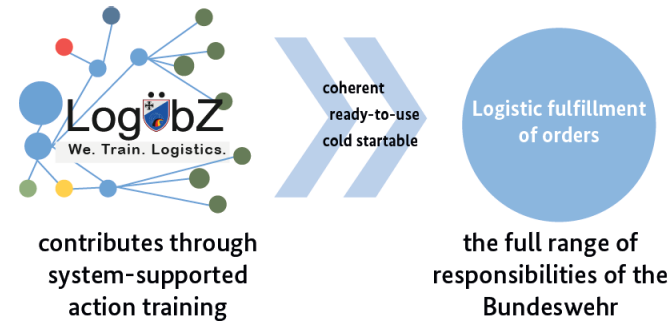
LogübZ
We. Train. Logistics.

contributes through system-supported action training

coherent
ready-to-use
cold startable

Logistic fulfillment of orders

the full range of responsibilities of the Bundeswehr